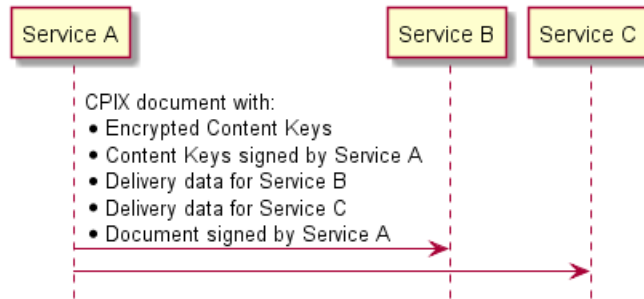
Service A

Service B

Service C

CPIX document with:
• Encrypted Content Keys
• Content Keys signed by Service A
• Delivery data for Service B
• Delivery data for Service C
• Document signed by Service A